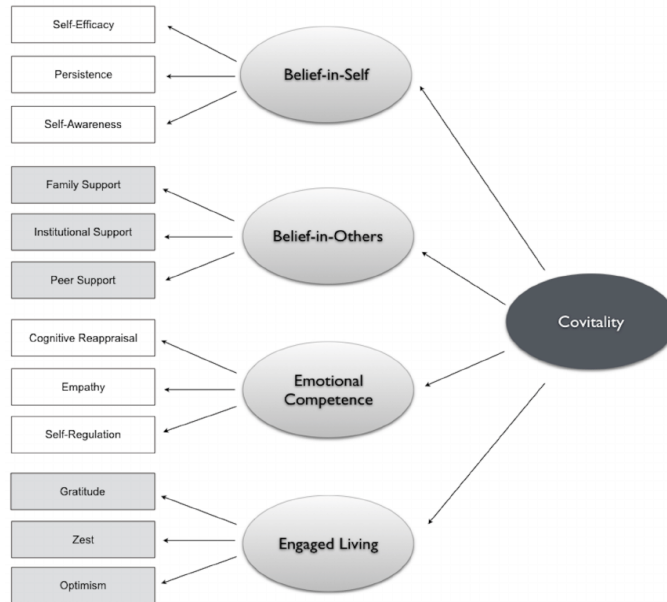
Self-Efficacy

Persistence

Self-Awareness

Belief-in-Self

Family Support

Institutional Support

Peer Support

Belief-in-Others

Covitality

Cognitive Reappraisal

Empathy

Self-Regulation

Emotional Competence

Gratitude

Zest

Optimism

Engaged Living